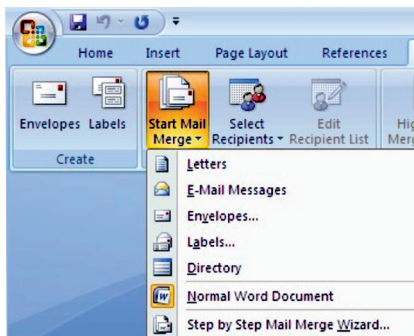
Home Insert Page Layout References

Envelopes Labels

Create

Start Mail Merge

Select Recipients

Edit Recipient List

Hig

Merg

Letters

E-Mail Messages

Envelopes...

Labels...

Directory

Normal Word Document

Step by Step Mail Merge Wizard...